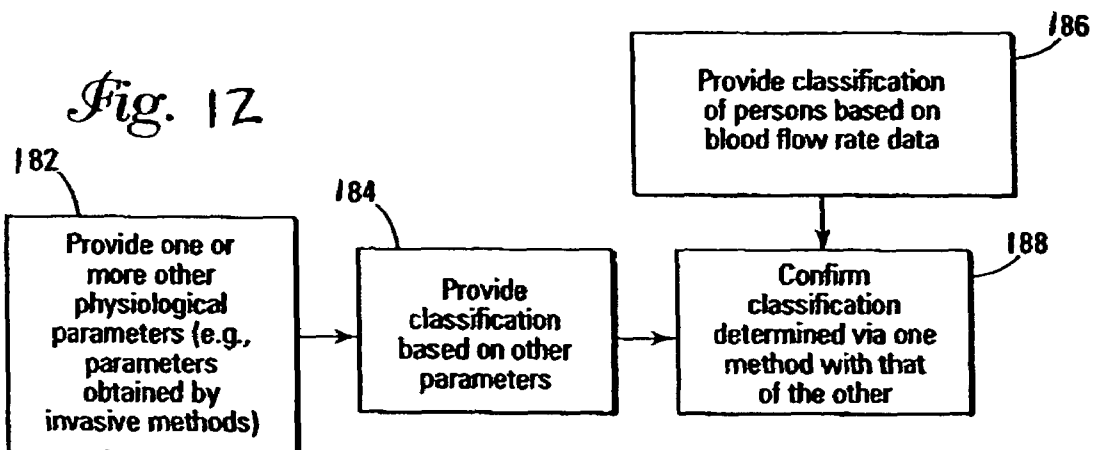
Fig. 12

186

Provide classification of persons based on blood flow rate data

182

Provide one or more other physiological parameters (e.g., parameters obtained by invasive methods)

184

Provide classification based on other parameters

188

Confirm classification determined via one method with that of the other